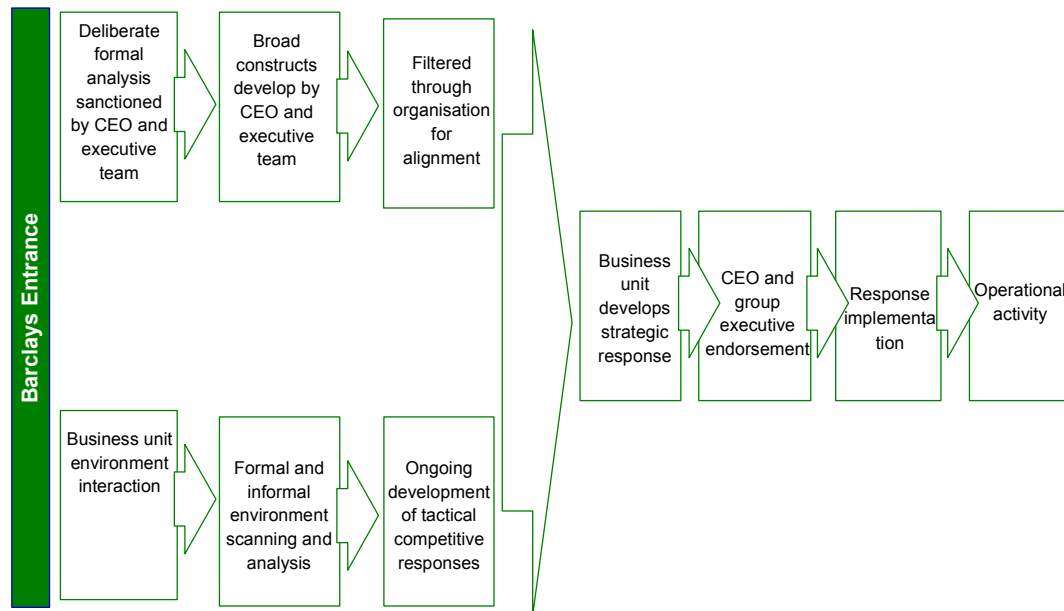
Barclays Entrance

Deliberate formal analysis sanctioned by CEO and executive team

Broad constructs develop by CEO and executive team

Filtered through organisation for alignment

Business unit environment interaction

Formal and informal environment scanning and analysis

Ongoing development of tactical competitive responses

Business unit develops strategic response

CEO and group executive endorsement

Response implementation

Operational activity